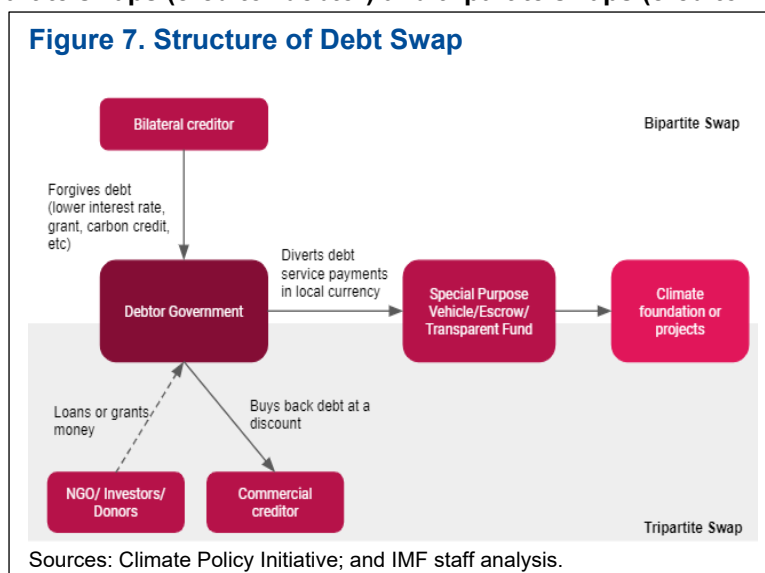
Figure 7. Structure of Debt Swap

Bilateral creditor

Bipartite Swap

Forgives debt (lower interest rate, grant, carbon credit, etc)

Diverts debt service payments in local currency

Debtor Government

Special Purpose Vehicle/Escrow/ Transparent Fund

Climate foundation or projects

Loans or grants money

Buys back debt at a discount

NGO/ Investors/ Donors

Commercial creditor

Tripartite Swap

Sources: Climate Policy Initiative; and IMF staff analysis.